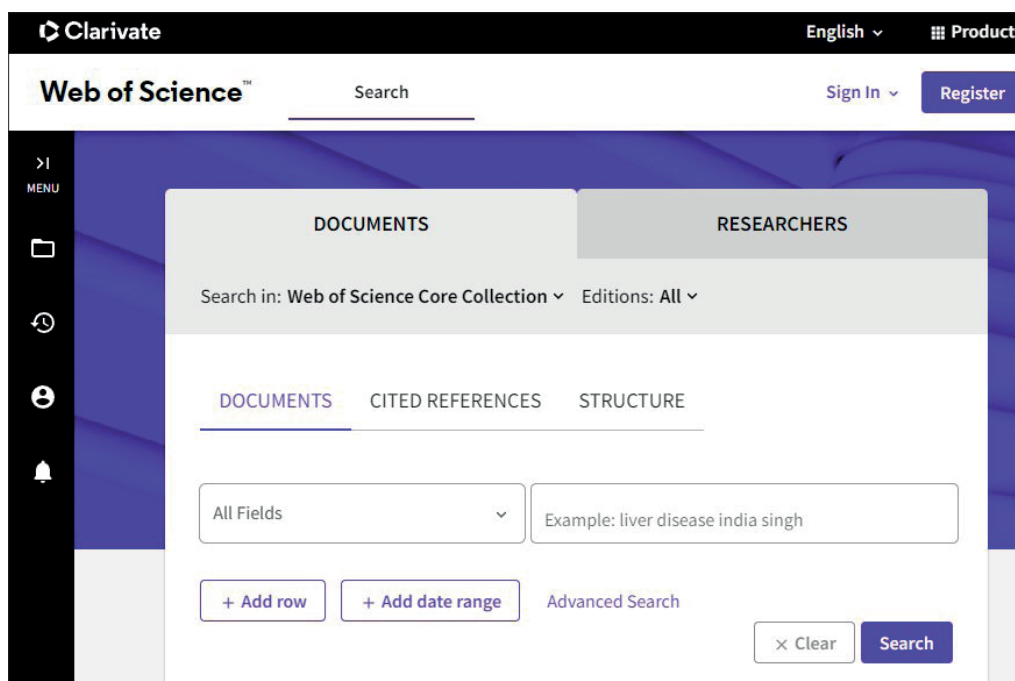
Clarivate

English

Product

Web of Science™

Search

Sign In

Register

MENU

DOCUMENTS

RESEARCHERS

Search in: Web of Science Core Collection

Editions: All

DOCUMENTS

CITED REFERENCES

STRUCTURE

All Fields

Example: liver disease india singh

+ Add row

+ Add date range

Advanced Search

× Clear

Search